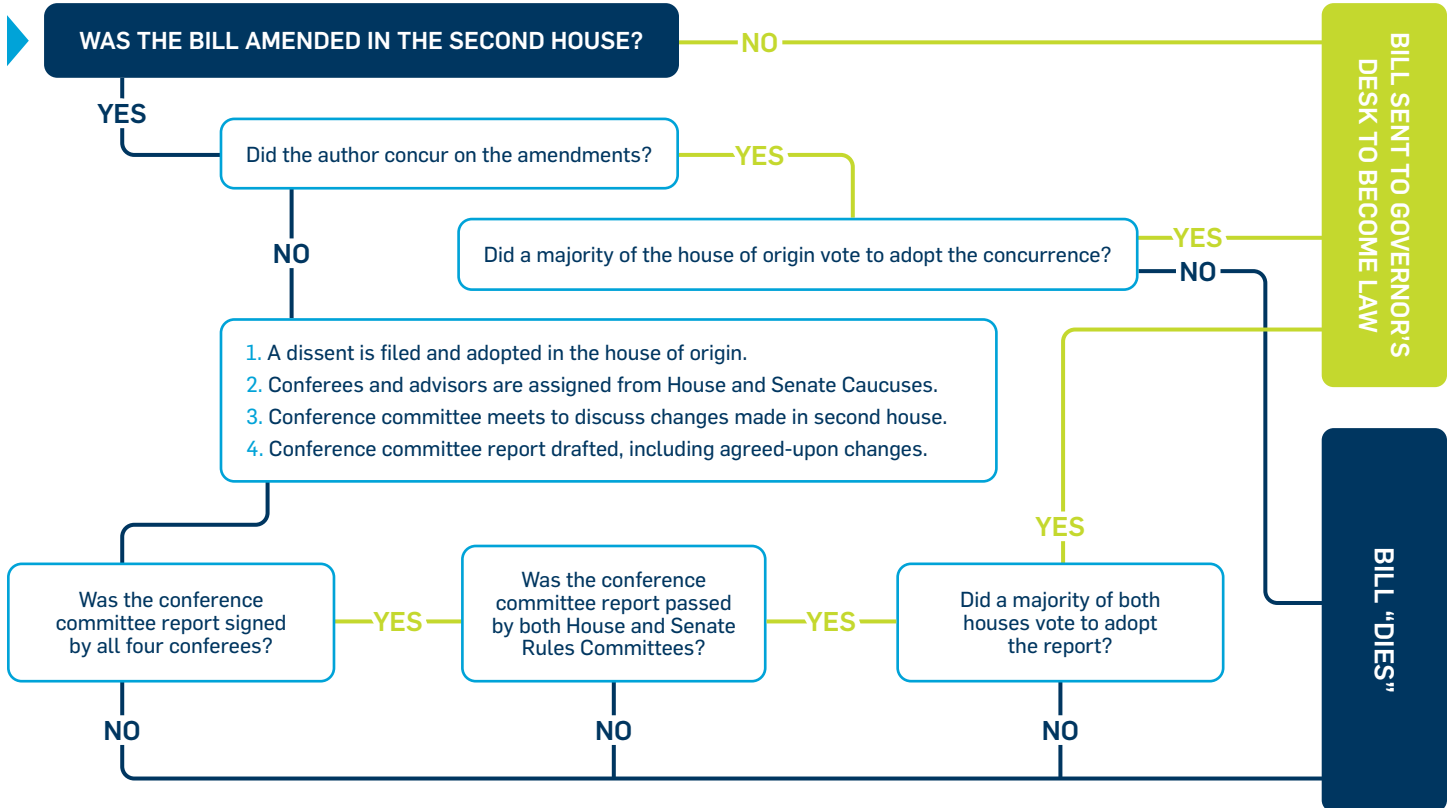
WAS THE BILL AMENDED IN THE SECOND HOUSE?

NO

BILL SENT TO GOVERNOR'S DESK TO BECOME LAW

YES

Did the author concur on the amendments?

YES

NO

Did a majority of the house of origin vote to adopt the concurrence?

YES

NO

1. A dissent is filed and adopted in the house of origin.
2. Conferees and advisors are assigned from House and Senate Caucuses.
3. Conference committee meets to discuss changes made in second house.
4. Conference committee report drafted, including agreed-upon changes.

YES

BILL "DIES"

Was the conference committee report signed by all four conferees?

YES

Was the conference committee report passed by both House and Senate Rules Committees?

YES

Did a majority of both houses vote to adopt the report?

NO

NO

NO